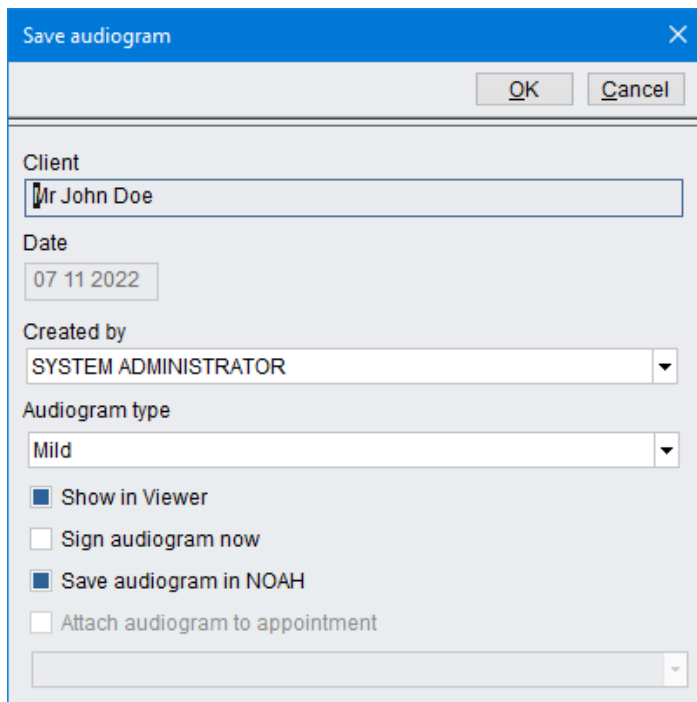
Save audiogram

OK Cancel

Client
Mr John Doe

Date
07 11 2022

Created by
SYSTEM ADMINISTRATOR

Audiogram type
Mild

Show in Viewer

Sign audiogram now

Save audiogram in NOAH

Attach audiogram to appointment